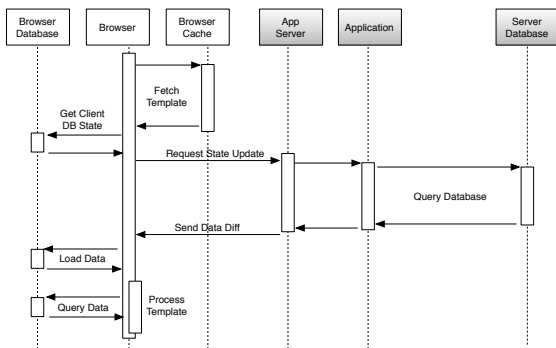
Browser Database

Browser

Browser Cache

App Server

Application

Server Database

Fetch Template

Get Client DB State

Request State Update

Query Database

Send Data Diff

Load Data

Process Template

Query Data